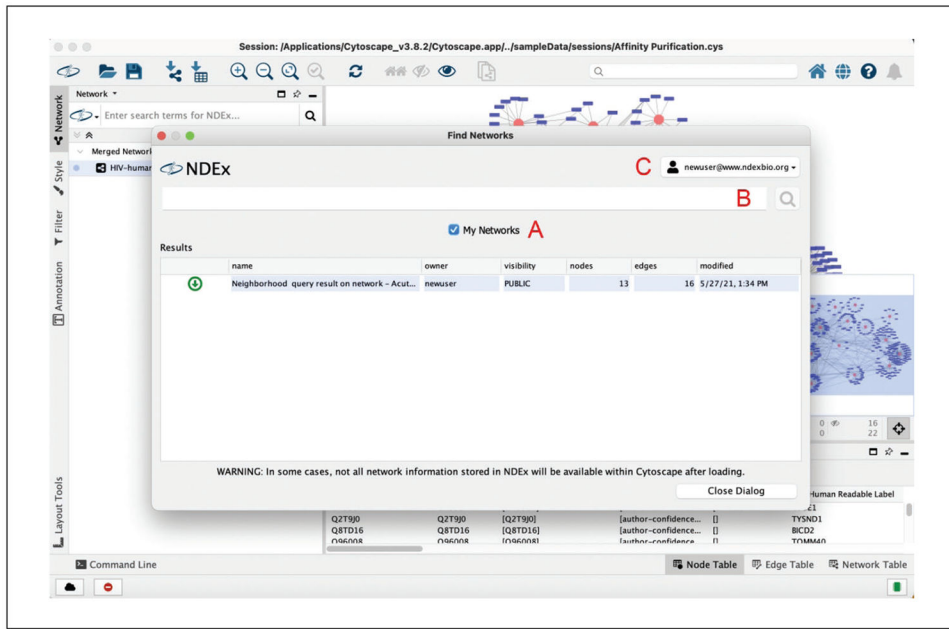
Session: /Applications/Cytoscape_v3.8.2/Cytoscape.app/../sampleData/sessions/Affinity Purification.cys

Network

Enter search terms for NDEx...

Merged Network

HIV-human

Network

Style

Filter

Annotation

Layout Tools

Find Networks

NDEx

C

newuser@www.ndexbio.org

B

My Networks A

Results

| | name | owner | visibility | nodes | edges | modified |
|---|---|---|---|---|---|---|
| | Neighborhood query result on network - Acut... | newuser | PUBLIC | 13 | 16 | 5/27/21, 1:34 PM |

WARNING: In some cases, not all network information stored in NDEx will be available within Cytoscape after loading.

Close Dialog

0 16
0 22

Human Readable Label

| Q2T9J0 | Q2T9J0 | [Q2T9J0] | [author-confidence... | [] | TYSND1 |
|---|---|---|---|---|---|
| Q8TD16 | Q8TD16 | [Q8TD16] | [author-confidence... | [] | BICD2 |
| O96008 | O96008 | [O96008] | [author-confidence... | [] | TOMM40 |

Command Line

Node Table

Edge Table

Network Table